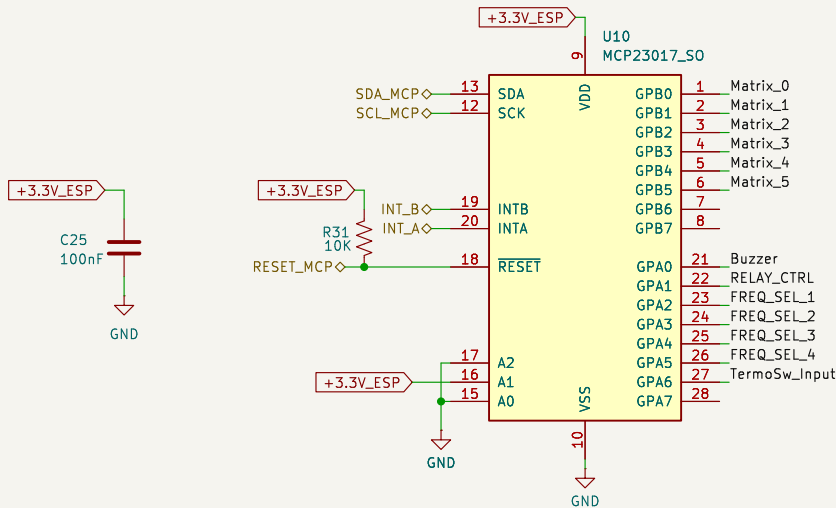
+3.3V_ESP

U10
MCP23017_SO

9
VDD

SDA_MCP 13 SDA
SCL_MCP 12 SCK

+3.3V_ESP
C25
100nF
GND

+3.3V_ESP
R31
10K
INT_B 19 INTB
INT_A 20 INTA
RESET_MCP 18 $\overline{\text{RESET}}$

GPB0 1 Matrix_0
GPB1 2 Matrix_1
GPB2 3 Matrix_2
GPB3 4 Matrix_3
GPB4 5 Matrix_4
GPB5 6 Matrix_5
GPB6 7
GPB7 8

GPA0 21 Buzzer
GPA1 22 RELAY_CTRL
GPA2 23 FREQ_SEL_1
GPA3 24 FREQ_SEL_2
GPA4 25 FREQ_SEL_3
GPA5 26 FREQ_SEL_4
GPA6 27 TermoSw_Input
GPA7 28

17 A2
+3.3V_ESP 16 A1
15 A0
GND

VSS
10
GND